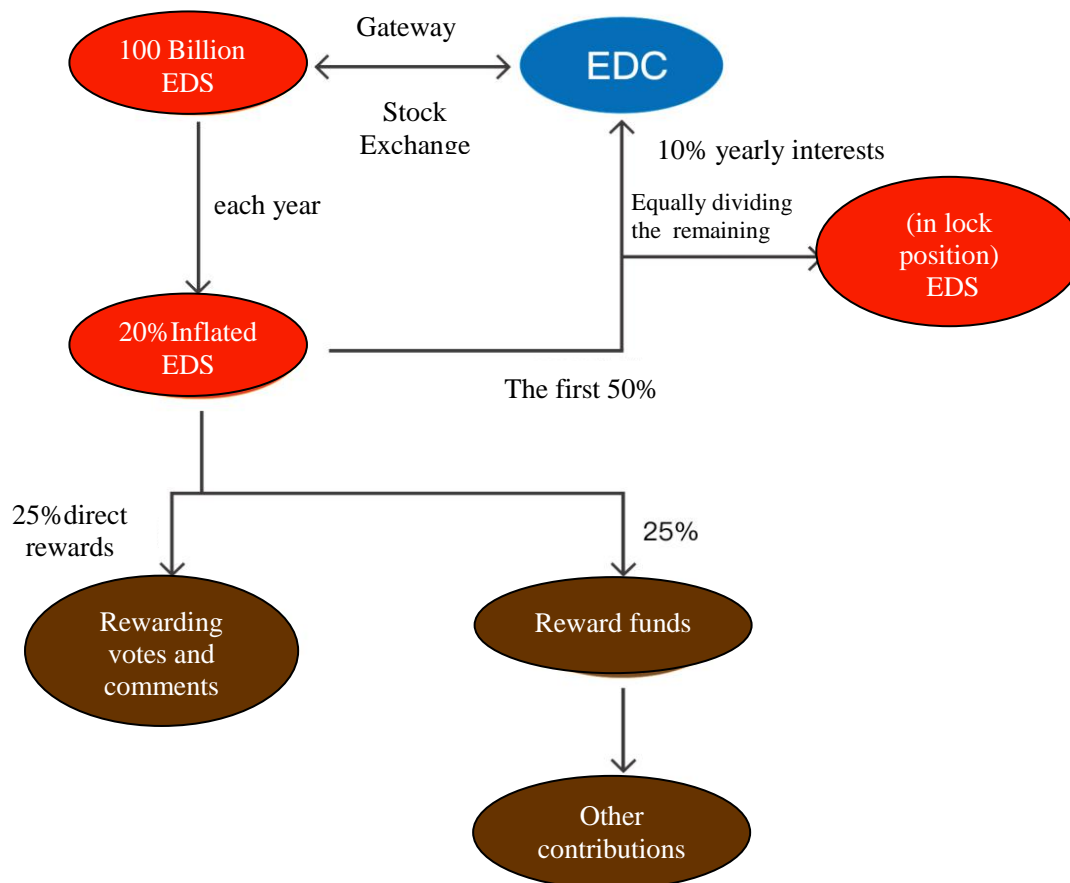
100 Billion EDS

Gateway

EDC

Stock Exchange

10% yearly interests

each year

Equally dividing the remaining

(in lock position) EDS

20% Inflated EDS

The first 50%

25% direct rewards

25%

Rewarding votes and comments

Reward funds

Other contributions